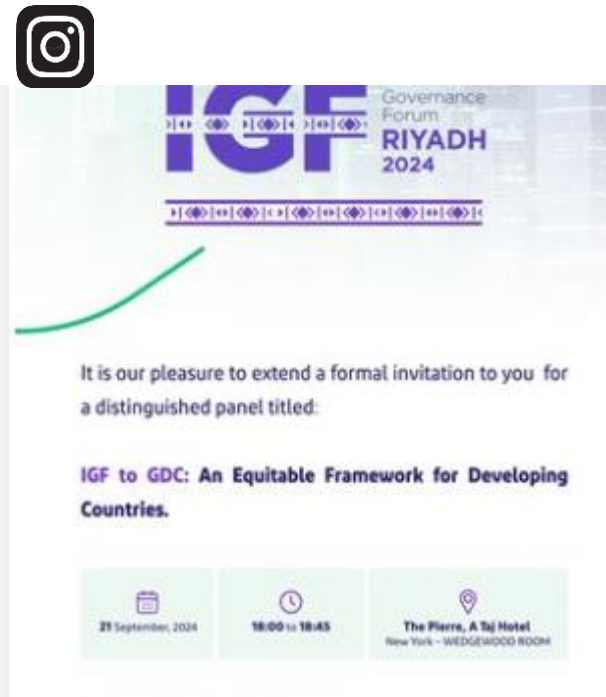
IGF Governance Forum RIYADH 2024

It is our pleasure to extend a formal invitation to you for a distinguished panel titled:

IGF to GDC: An Equitable Framework for Developing Countries.

| 21 September, 2024 | 18:00 to 18:45 | The Pierre, A Taj Hotel New York – WEDGEWOOD ROOM |